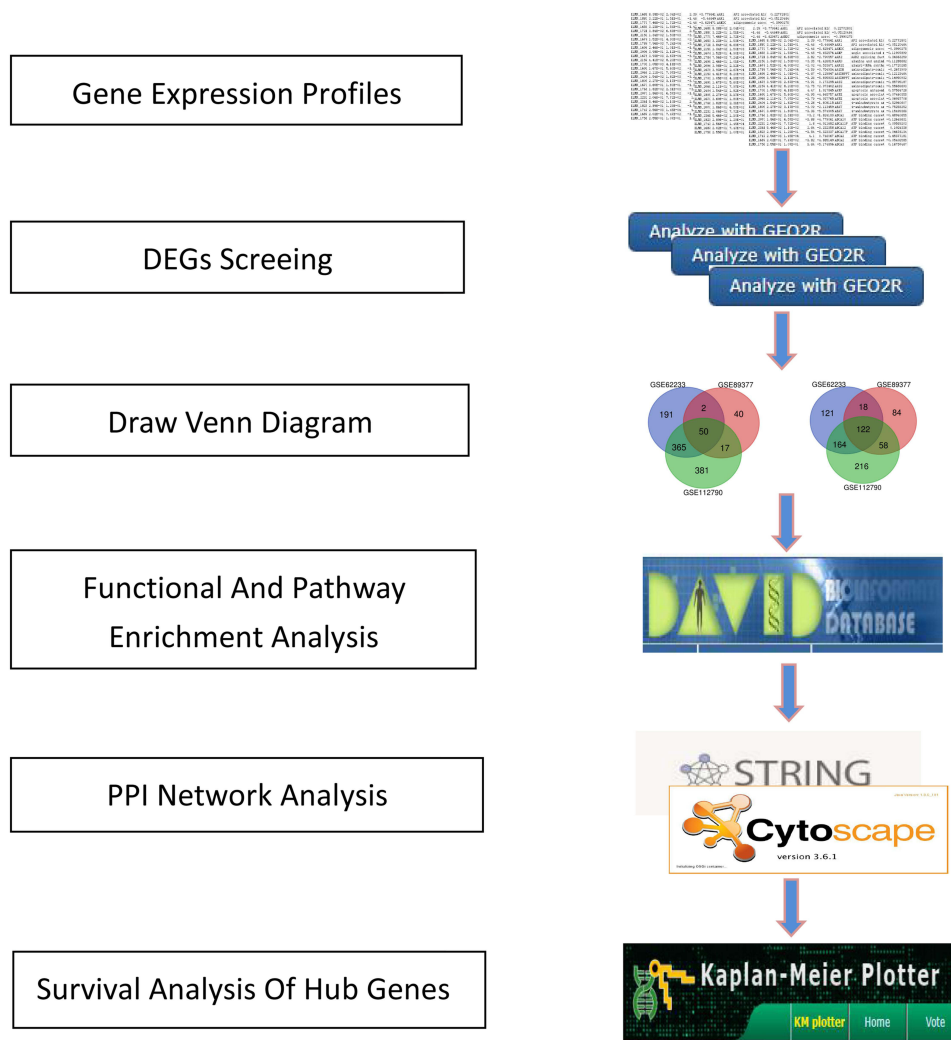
Gene Expression Profiles

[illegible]

DEGs Screeing

Analyze with GEO2R

Analyze with GEO2R

Analyze with GEO2R

Draw Venn Diagram

GSE62233
GSE89377
191
2
40
50
365
17
381
GSE112790

GSE62233
GSE89377
121
18
84
122
164
58
216
GSE112790

Functional And Pathway Enrichment Analysis

DAVID BIOINFORMATICS DATABASE

PPI Network Analysis

STRING

Cytoscape
version 3.6.1

Survival Analysis Of Hub Genes

Kaplan-Meier Plotter

KM plotter
Home
Vote